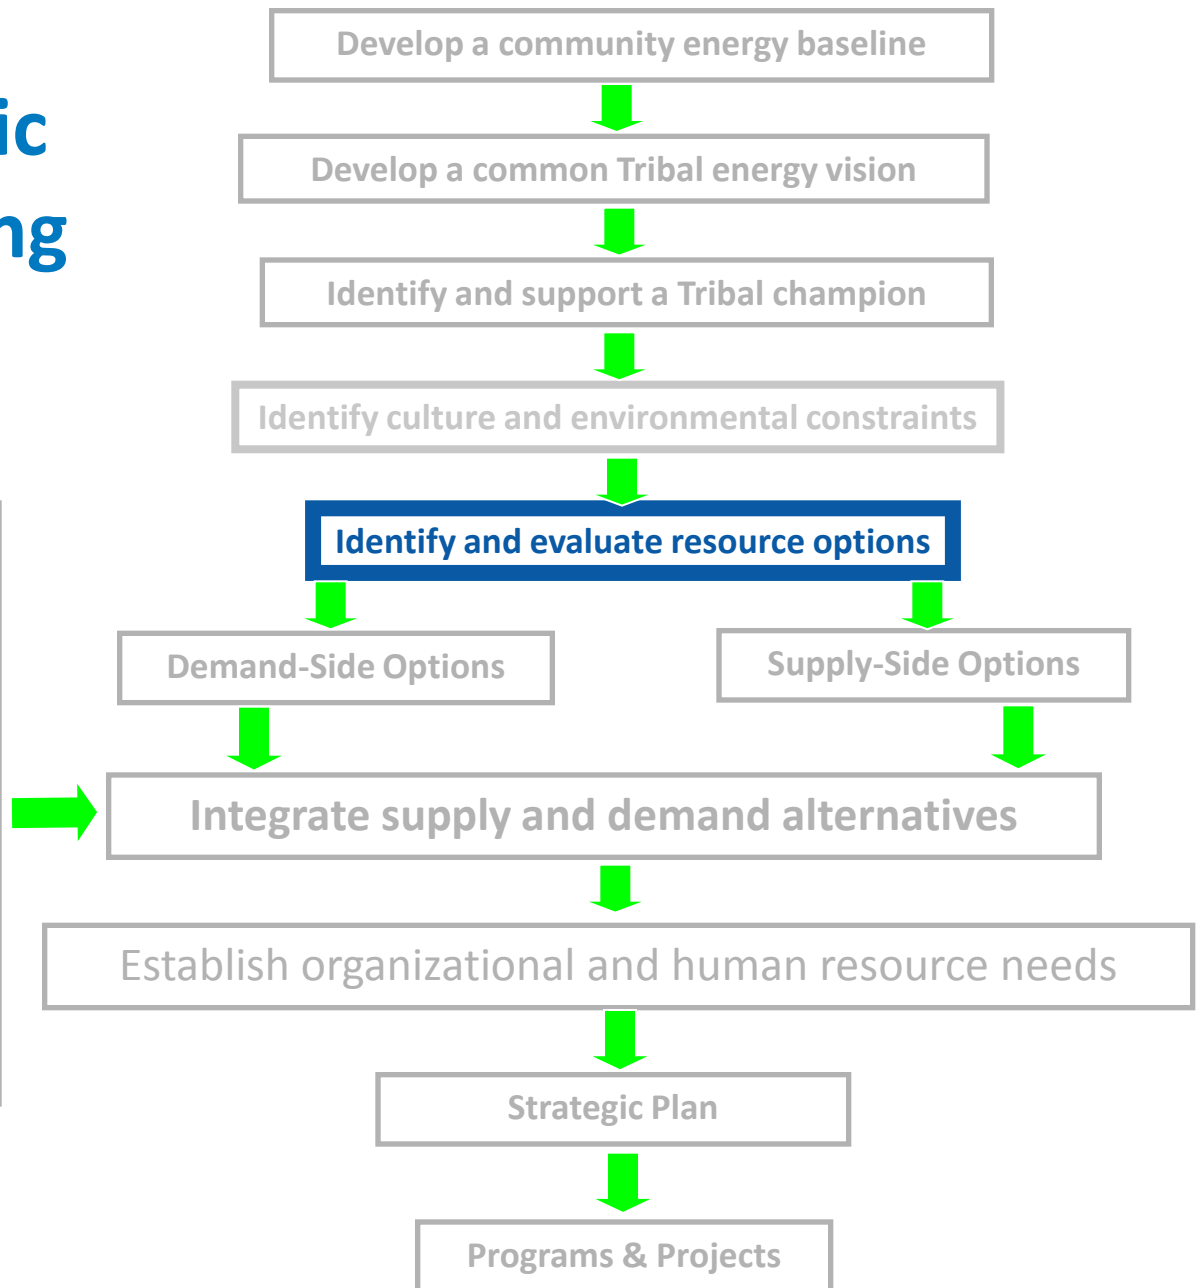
ic
ng

Develop a community energy baseline

Develop a common Tribal energy vision

Identify and support a Tribal champion

Identify culture and environmental constraints

Identify and evaluate resource options

Demand-Side Options

Supply-Side Options

Integrate supply and demand alternatives

Establish organizational and human resource needs

Strategic Plan

Programs & Projects